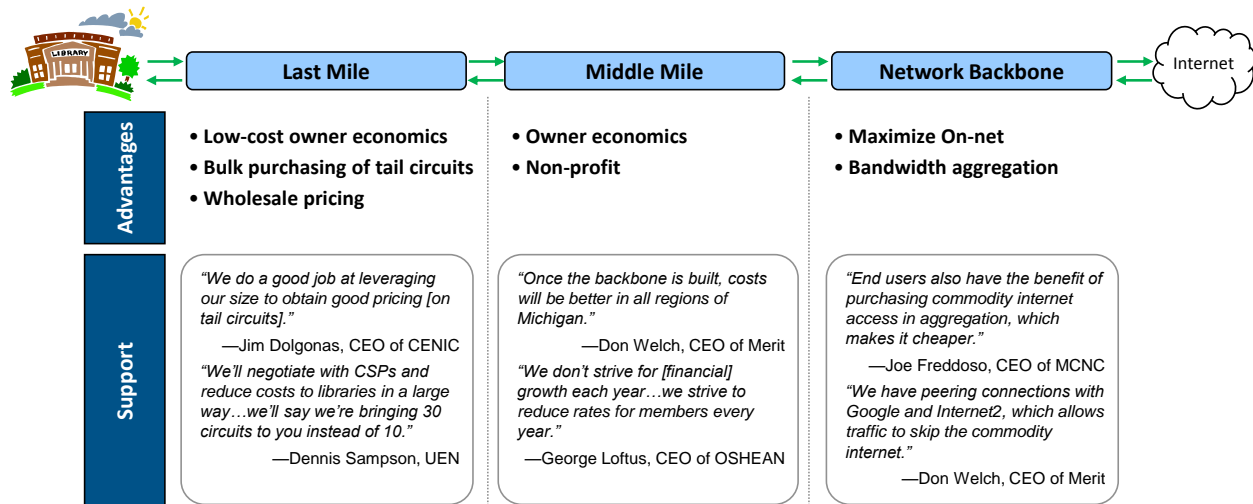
LIBRARY

Last Mile

Middle Mile

Network Backbone

Internet

Advantages

• Low-cost owner economics
• Bulk purchasing of tail circuits
• Wholesale pricing

• Owner economics
• Non-profit

• Maximize On-net
• Bandwidth aggregation

Support

"We do a good job at leveraging our size to obtain good pricing [on tail circuits]."

—Jim Dolgonas, CEO of CENIC

"We'll negotiate with CSPs and reduce costs to libraries in a large way…we'll say we're bringing 30 circuits to you instead of 10."

—Dennis Sampson, UEN

"Once the backbone is built, costs will be better in all regions of Michigan."

—Don Welch, CEO of Merit

"We don't strive for [financial] growth each year…we strive to reduce rates for members every year."

—George Loftus, CEO of OSHEAN

"End users also have the benefit of purchasing commodity internet access in aggregation, which makes it cheaper."

—Joe Freddoso, CEO of MCNC

"We have peering connections with Google and Internet2, which allows traffic to skip the commodity internet."

—Don Welch, CEO of Merit